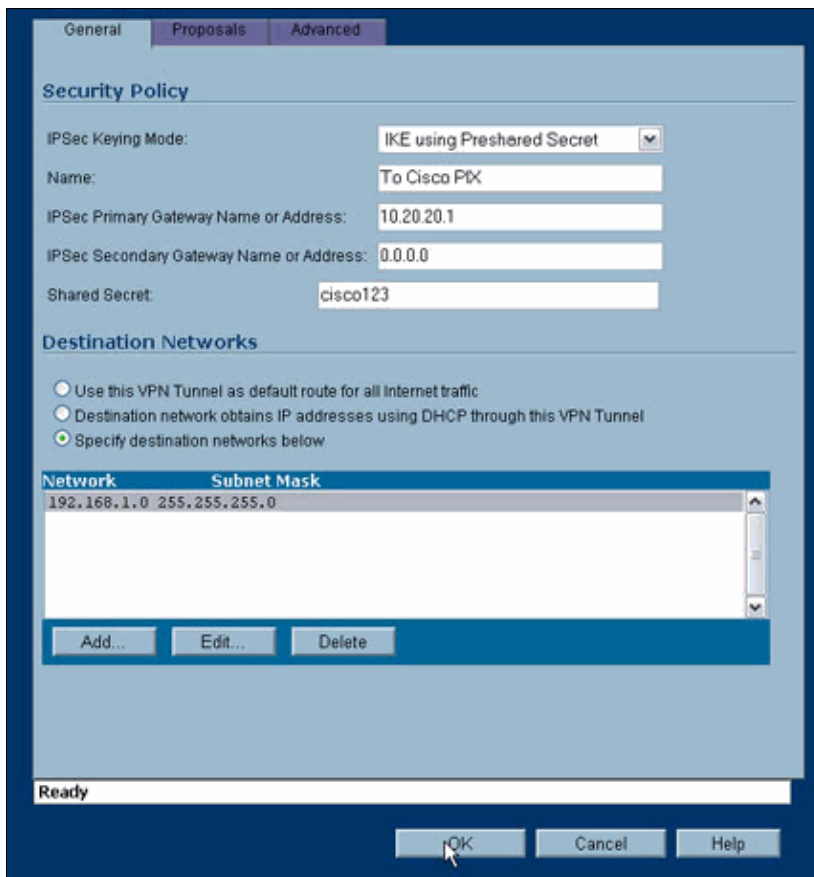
General | Proposals | Advanced

Security Policy

IPSec Keying Mode: IKE using Preshared Secret

Name: To Cisco PIX

IPSec Primary Gateway Name or Address: 10.20.20.1

IPSec Secondary Gateway Name or Address: 0.0.0.0

Shared Secret: cisco123

Destination Networks

Use this VPN Tunnel as default route for all Internet traffic

Destination network obtains IP addresses using DHCP through this VPN Tunnel

Specify destination networks below

| Network | Subnet Mask |
|---|---|
| 192.168.1.0 | 255.255.255.0 |

Add... Edit... Delete

Ready

OK Cancel Help